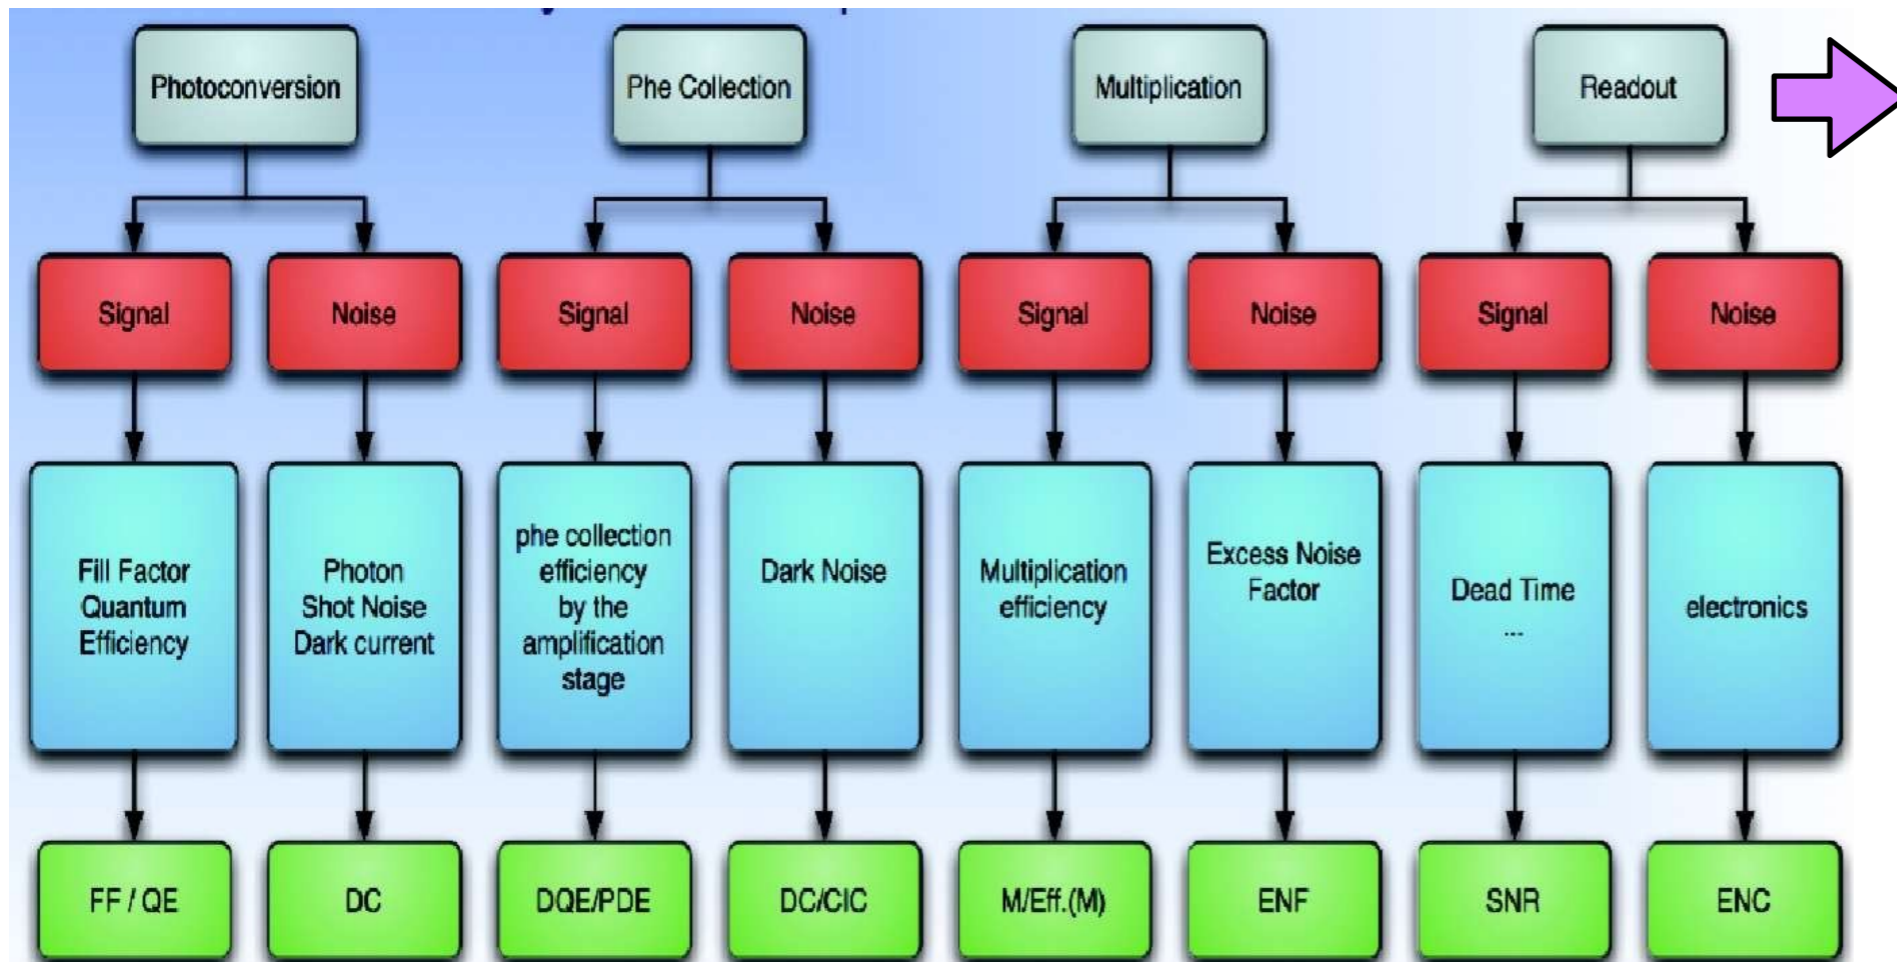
Photoconversion

Signal

Fill Factor Quantum Efficiency

FF / QE

Noise

Photon Shot Noise Dark current

DC

Phe Collection

Signal

phe collection efficiency by the amplification stage

DQE/PDE

Noise

Dark Noise

DC/CIC

Multiplication

Signal

Multiplication efficiency

M/Eff.(M)

Noise

Excess Noise Factor

ENF

Readout

Signal

Dead Time ...

SNR

Noise

electronics

ENC